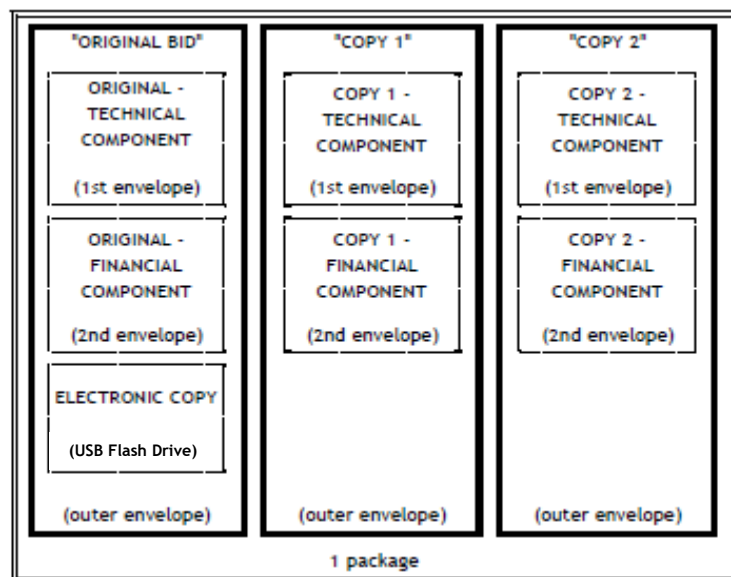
"ORIGINAL BID"

ORIGINAL - TECHNICAL COMPONENT

(1st envelope)

ORIGINAL - FINANCIAL COMPONENT

(2nd envelope)

ELECTRONIC COPY

(USB Flash Drive)

(outer envelope)

"COPY 1"

COPY 1 - TECHNICAL COMPONENT

(1st envelope)

COPY 1 - FINANCIAL COMPONENT

(2nd envelope)

(outer envelope)

"COPY 2"

COPY 2 - TECHNICAL COMPONENT

(1st envelope)

COPY 2 - FINANCIAL COMPONENT

(2nd envelope)

(outer envelope)

1 package